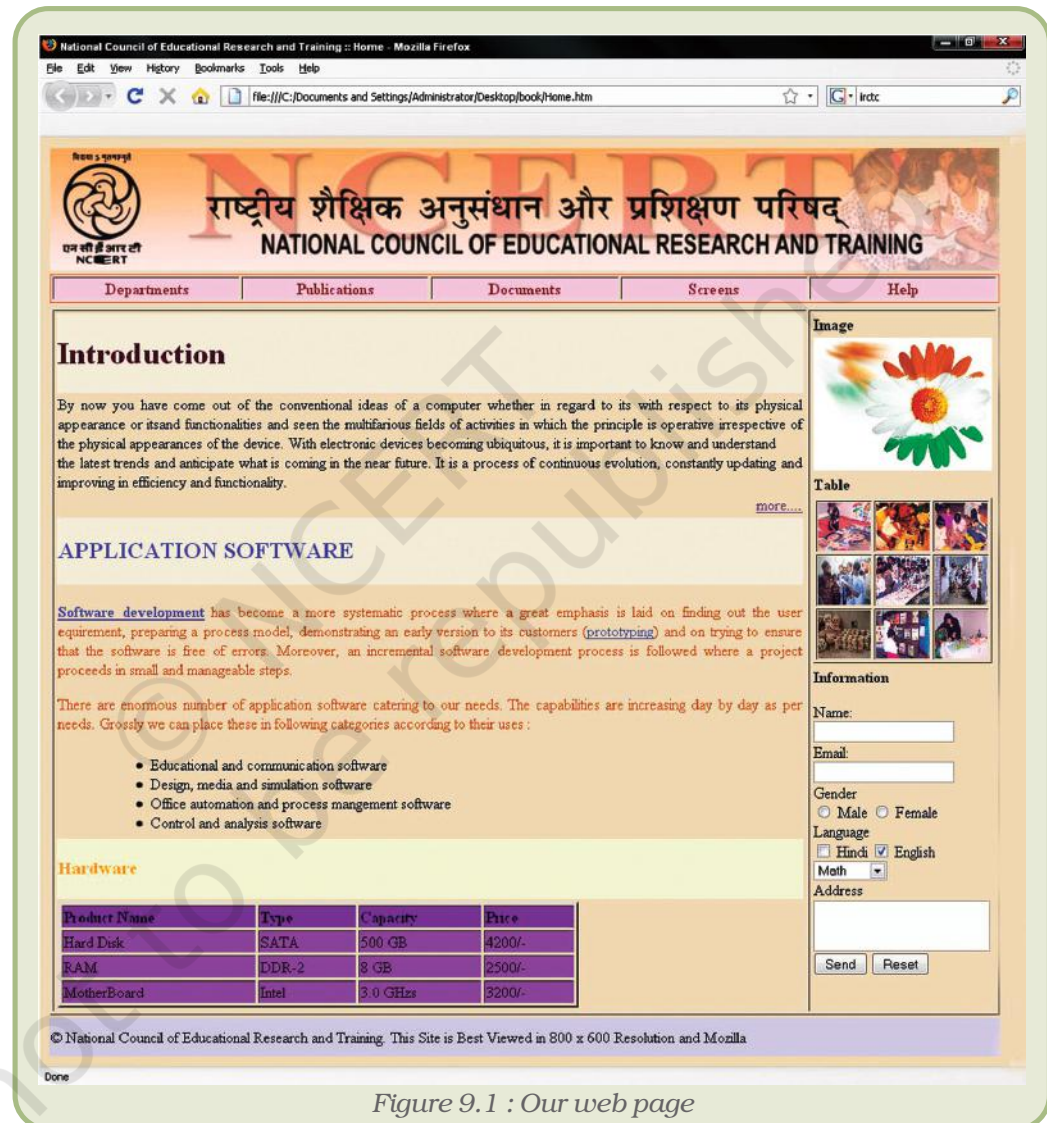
National Council of Educational Research and Training :: Home - Mozilla Firefox

File Edit View History Bookmarks Tools Help

file:///C:/Documents and Settings/Administrator/Desktop/book/Home.htm

irctc

विद्या ऽ मृतमश्नुते

एन सी ई आर टी
NCERT

राष्ट्रीय शैक्षिक अनुसंधान और प्रशिक्षण परिषद्
NATIONAL COUNCIL OF EDUCATIONAL RESEARCH AND TRAINING

Departments | Publications | Documents | Screens | Help

Introduction

By now you have come out of the conventional ideas of a computer whether in regard to its with respect to its physical appearance or itsand functionalities and seen the multifarious fields of activities in which the principle is operative irrespective of the physical appearances of the device. With electronic devices becoming ubiquitous, it is important to know and understand the latest trends and anticipate what is coming in the near future. It is a process of continuous evolution, constantly updating and improving in efficiency and functionality.

more....

APPLICATION SOFTWARE

Software development has become a more systematic process where a great emphasis is laid on finding out the user equirement, preparing a process model, demonstrating an early version to its customers (prototyping) and on trying to ensure that the software is free of errors. Moreover, an incremental software development process is followed where a project proceeds in small and manageable steps.

There are enormous number of application software catering to our needs. The capabilities are increasing day by day as per needs. Grossly we can place these in following categories according to their uses :

• Educational and communication software
• Design, media and simulation software
• Office automation and process mangement software
• Control and analysis software

Hardware

| Product Name | Type | Capacity | Price |
|---|---|---|---|
| Hard Disk | SATA | 500 GB | 4200/- |
| RAM | DDR-2 | 8 GB | 2500/- |
| MotherBoard | Intel | 3.0 GHzs | 3200/- |

Image

Table

Information

Name:

Email:

Gender
Male Female

Language
Hindi English
Math

Address

Send Reset

© National Council of Educational Research and Training. This Site is Best Viewed in 800 x 600 Resolution and Mozilla

Done

Figure 9.1 : Our web page

© NCERT not to be republished